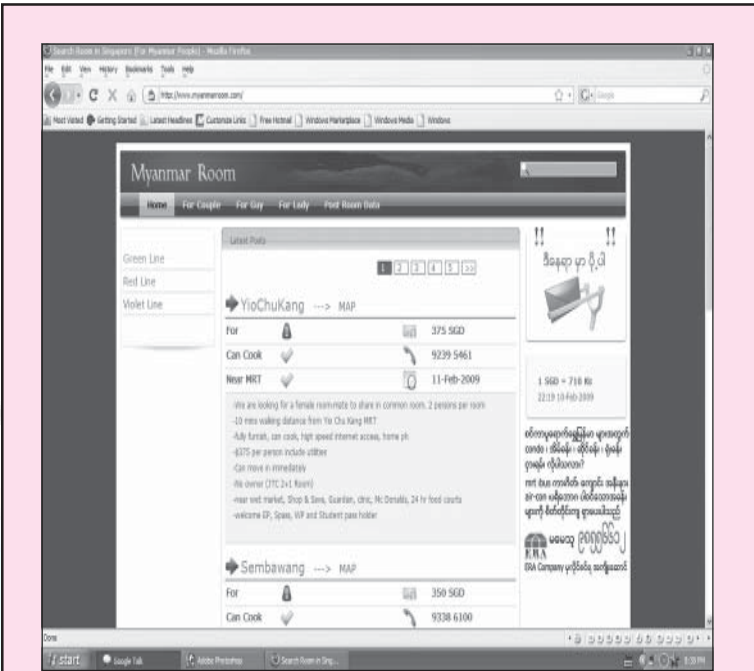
Search Room in Singapore (For Myanmar People) - Mozilla Firefox

File Edit View History Bookmarks Tools Help

http://www.myanmarroom.com/

Most Visited Getting Started Latest Headlines Customize Links Free Hotmail Windows Marketplace Windows Media Windows

Myanmar Room

Home For Couple For Guy For Lady Post Room Data

Green Line
Red Line
Violet Line

Latest Posts

1 2 3 4 5 >>

YioChuKang ---> MAP

| For | | | 375 SGD |
|---|---|---|---|
| Can Cook | | | 9239 5461 |
| Near MRT | | | 11-Feb-2009 |

-We are looking for a female room-mate to share in common room. 2 persons per room
-10 mins walking distance from Yio Chu Kang MRT
-fully furnish, can cook, high speed internet access, home ph
-$375 per person include utilities
-Can move in immediately
-No owner (3TC 2+1 Room)
-near wet market, Shop & Save, Guardian, clinic, Mc Donalds, 24 hr food courts
-welcome EP, Spass, WP and Student pass holder

Sembawang ---> MAP

| For | | | 350 SGD |
|---|---|---|---|
| Can Cook | | | 9338 6100 |

!! !!

1 SGD = 710 Ks
22:19 10-Feb-2009

ERA
ERA Company

Done

start Google Talk Adobe Photoshop Search Room in Sing...